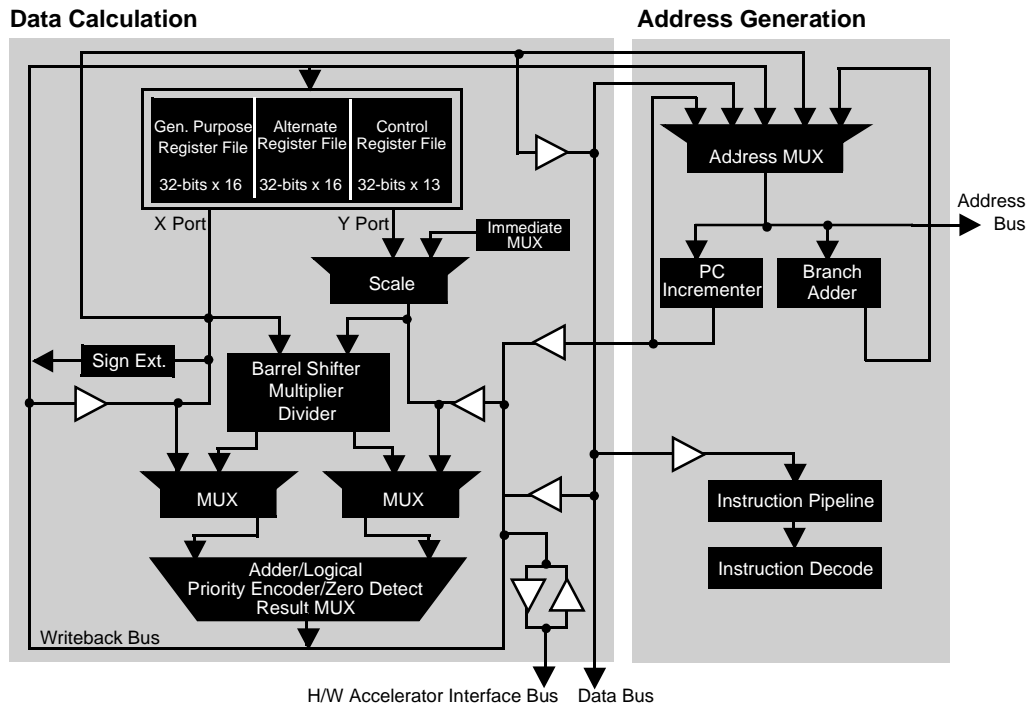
Data Calculation

Address Generation

Gen. Purpose Register File 32-bits x 16

Alternate Register File 32-bits x 16

Control Register File 32-bits x 13

X Port

Y Port

Immediate MUX

Scale

Sign Ext.

Barrel Shifter Multiplier Divider

MUX

MUX

Adder/Logical Priority Encoder/Zero Detect Result MUX

Writeback Bus

Address MUX

Address Bus

PC Incrementer

Branch Adder

Instruction Pipeline

Instruction Decode

H/W Accelerator Interface Bus

Data Bus